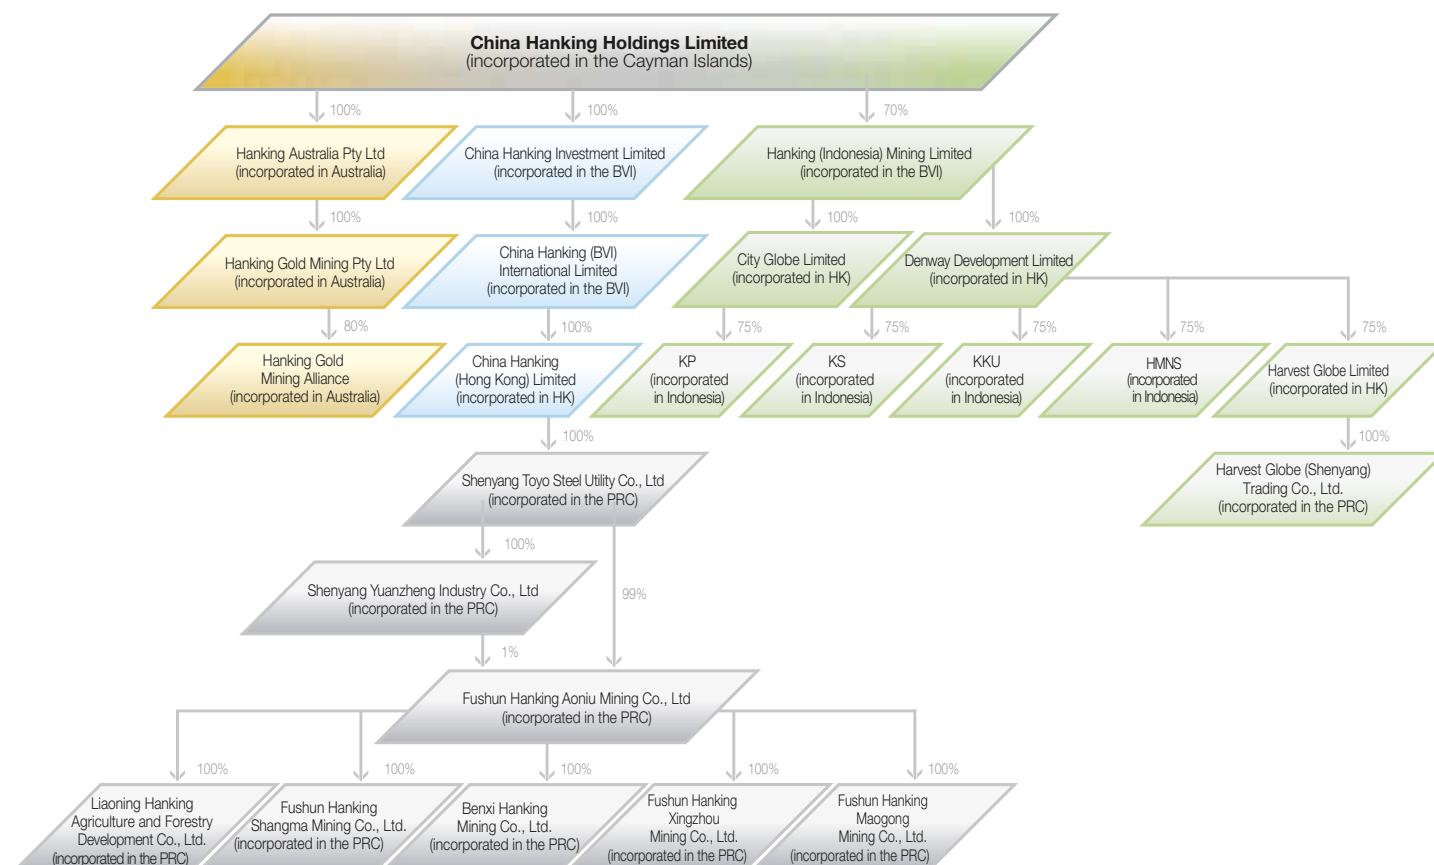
China Hanking Holdings Limited
(incorporated in the Cayman Islands)

100%

Hanking Australia Pty Ltd
(incorporated in Australia)

100%

Hanking Gold Mining Pty Ltd
(incorporated in Australia)

80%

Hanking Gold
Mining Alliance
(incorporated in Australia)

100%

China Hanking Investment Limited
(incorporated in the BVI)

100%

China Hanking (BVI)
International Limited
(incorporated in the BVI)

100%

China Hanking
(Hong Kong) Limited
(incorporated in HK)

100%

Shenyang Toyo Steel Utility Co., Ltd
(incorporated in the PRC)

100%

Shenyang Yuanzheng Industry Co., Ltd
(incorporated in the PRC)

1%

99%

Fushun Hanking Aoniu Mining Co., Ltd
(incorporated in the PRC)

100%

Liaoning Hanking
Agriculture and Forestry
Development Co., Ltd.
(incorporated in the PRC)

100%

Fushun Hanking
Shangma Mining Co., Ltd.
(incorporated in the PRC)

100%

Benxi Hanking
Mining Co., Ltd.
(incorporated in the PRC)

100%

Fushun Hanking
Xingzhou
Mining Co., Ltd.
(incorporated in the PRC)

100%

Fushun Hanking
Maogong
Mining Co., Ltd.
(incorporated in the PRC)

70%

Hanking (Indonesia) Mining Limited
(incorporated in the BVI)

100%

City Globe Limited
(incorporated in HK)

100%

Denway Development Limited
(incorporated in HK)

75%

KP
(incorporated
in Indonesia)

75%

KS
(incorporated
in Indonesia)

75%

KKU
(incorporated
in Indonesia)

75%

HMNS
(incorporated
in Indonesia)

75%

Harvest Globe Limited
(incorporated in HK)

100%

Harvest Globe (Shenyang)
Trading Co., Ltd.
(incorporated in the PRC)